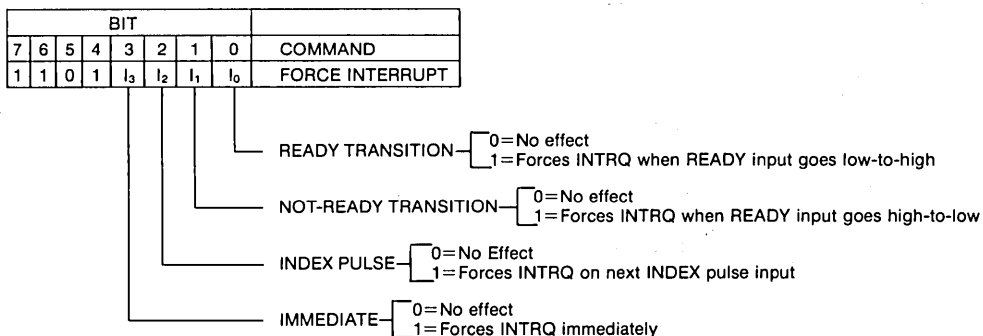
| BIT | | | | | | | | |
|---|---|---|---|---|---|---|---|---|
| 7 | 6 | 5 | 4 | 3 | 2 | 1 | 0 | COMMAND |
| 1 | 1 | 0 | 1 | $I_3$ | $I_2$ | $I_1$ | $I_0$ | FORCE INTERRUPT |

READY TRANSITION 0=No effect
1=Forces INTRQ when READY input goes low-to-high

NOT-READY TRANSITION 0=No effect
1=Forces INTRQ when READY input goes high-to-low

INDEX PULSE 0=No Effect
1=Forces INTRQ on next INDEX pulse input

IMMEDIATE 0=No effect
1=Forces INTRQ immediately